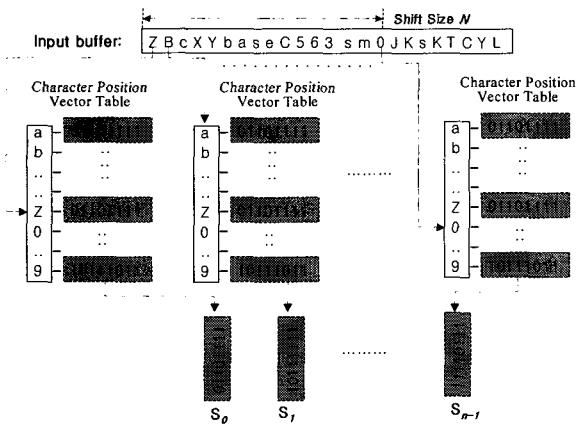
Shift Size N

Input buffer: Z B c X Y b a s e C 5 6 3 s m 0 J K s K T C Y L

Character Position Vector Table

a
b
..
..
Z
0
..
9

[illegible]
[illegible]
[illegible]

Character Position Vector Table

a
b
..
..
Z
0
..
9

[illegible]
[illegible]
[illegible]

........

Character Position Vector Table

a
b
..
..
Z
0
..
9

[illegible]
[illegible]
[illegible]

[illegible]
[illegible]
........
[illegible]

$S_0$
$S_1$
$S_{n-1}$